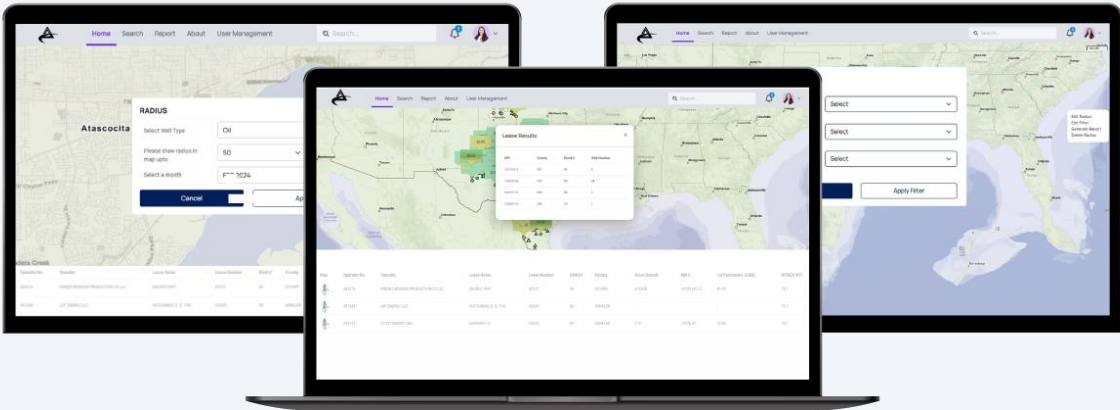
Home Search Report About User Management
Search...

RADIUS
Select Well Type
Oil
Please draw radius in map upto
50
Select a month
FEB 2024
Cancel
Ap

Atascocita

Operator No Operator Lease Name Lease Number District County

Home Search Report About User Management
Search...

Lease Results

Map Operator No Operator Lease Name Lease Number District County

Home Search Report About User Management
Search...

Select
Select
Select
Apply Filter

Edit Radius
Edit Filter
Generate Report
Delete Radius